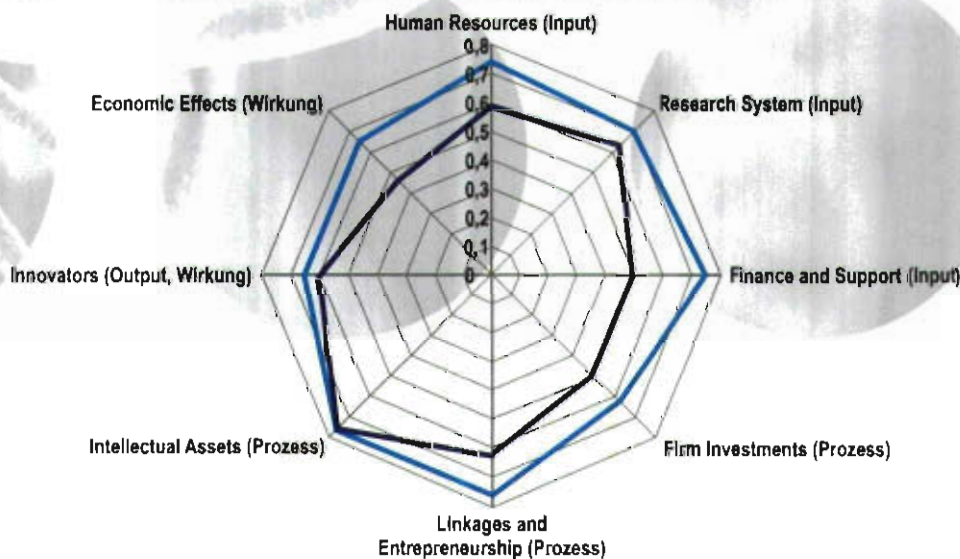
Human Resources (Input)
0,8
0,7
0,6
0,5
0,4
0,3
0,2
0,1
0

Research System (Input)

Finance and Support (Input)

Firm Investments (Prozess)

Linkages and Entrepreneurship (Prozess)

Intellectual Assets (Prozess)

Innovators (Output, Wirkung)

Economic Effects (Wirkung)